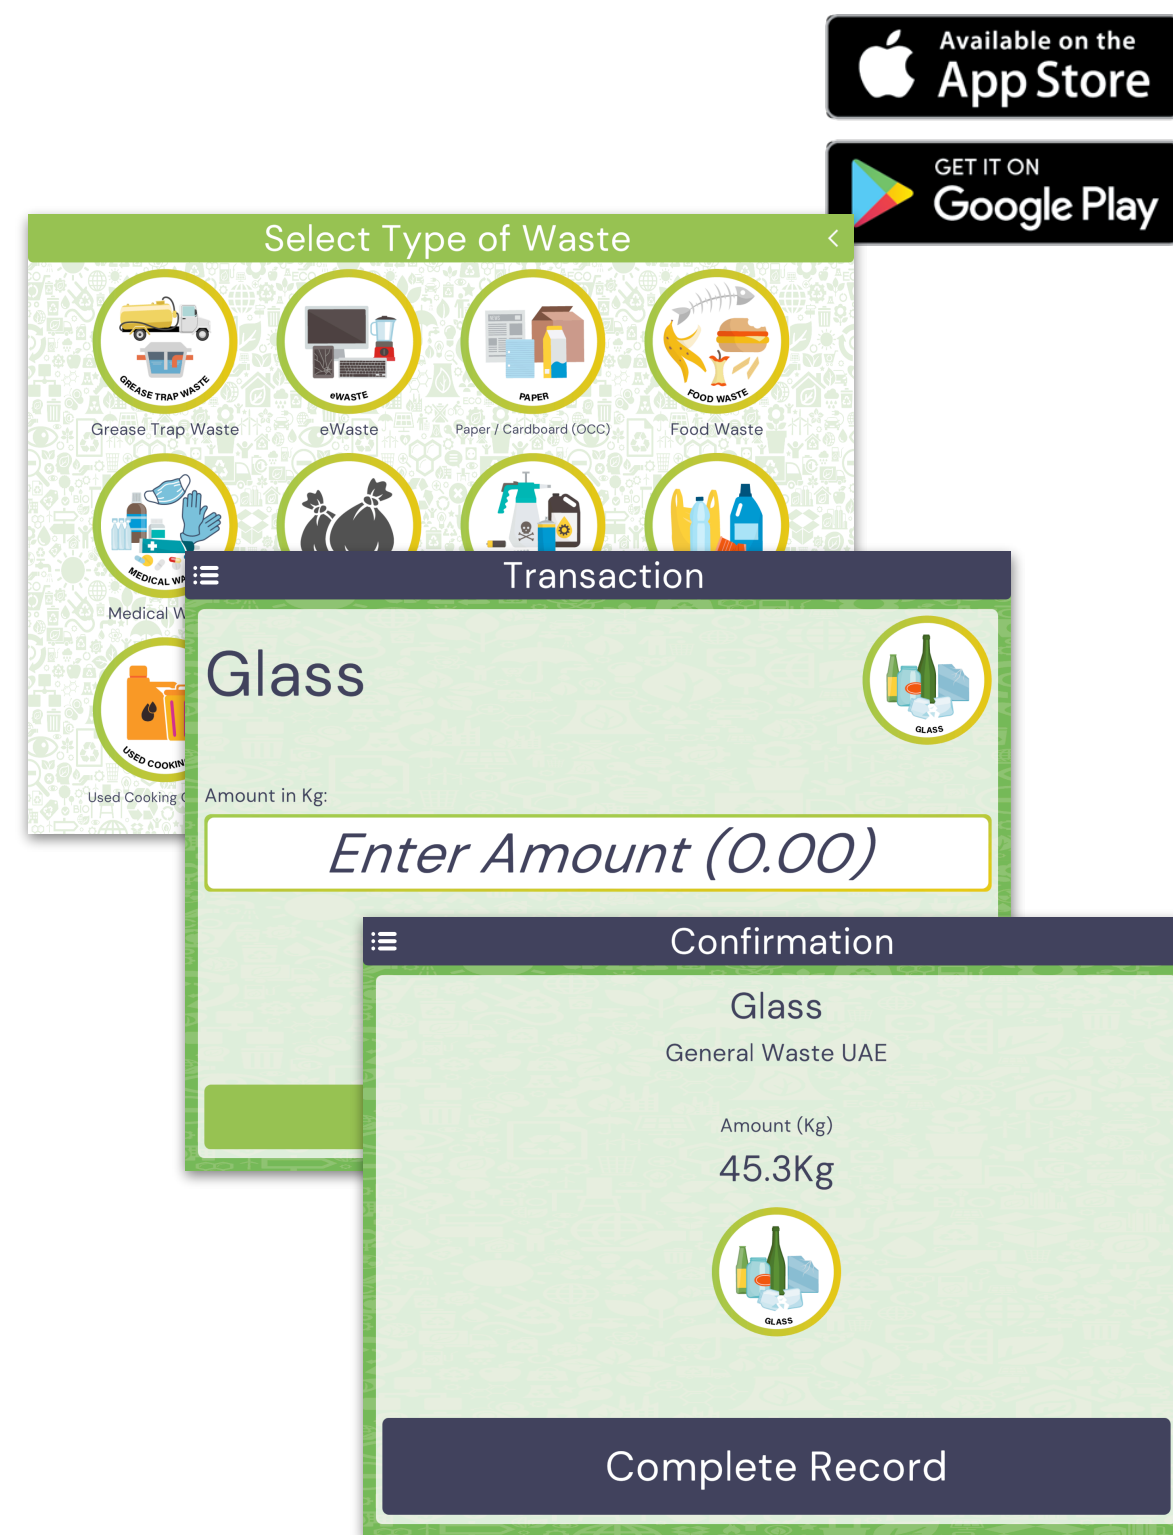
Available on the App Store

GET IT ON Google Play

Select Type of Waste

GREASE TRAP WASTE
Grease Trap Waste

eWASTE
eWaste

PAPER
Paper / Cardboard (OCC)

FOOD WASTE
Food Waste

MEDICAL WA
Medical W

USED COOKIN
Used Cooking

Transaction

Glass

GLASS

Amount in Kg:

Enter Amount (0.00)

Confirmation

Glass

General Waste UAE

Amount (Kg)

45.3Kg

GLASS

Complete Record